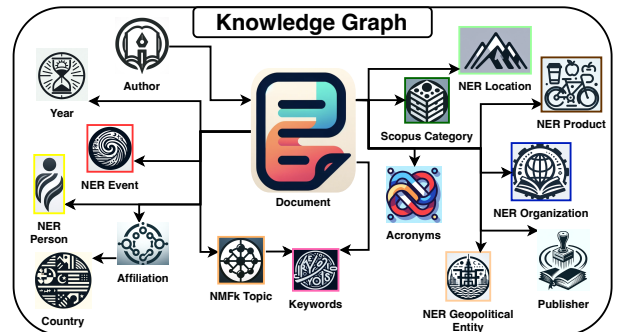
Knowledge Graph

Author

Year

NER Event

NER Person

Affiliation

Country

NMFk Topic

Keywords

Document

Acronyms

Scopus Category

NER Location

NER Product

NER Organization

Publisher

NER Geopolitical Entity